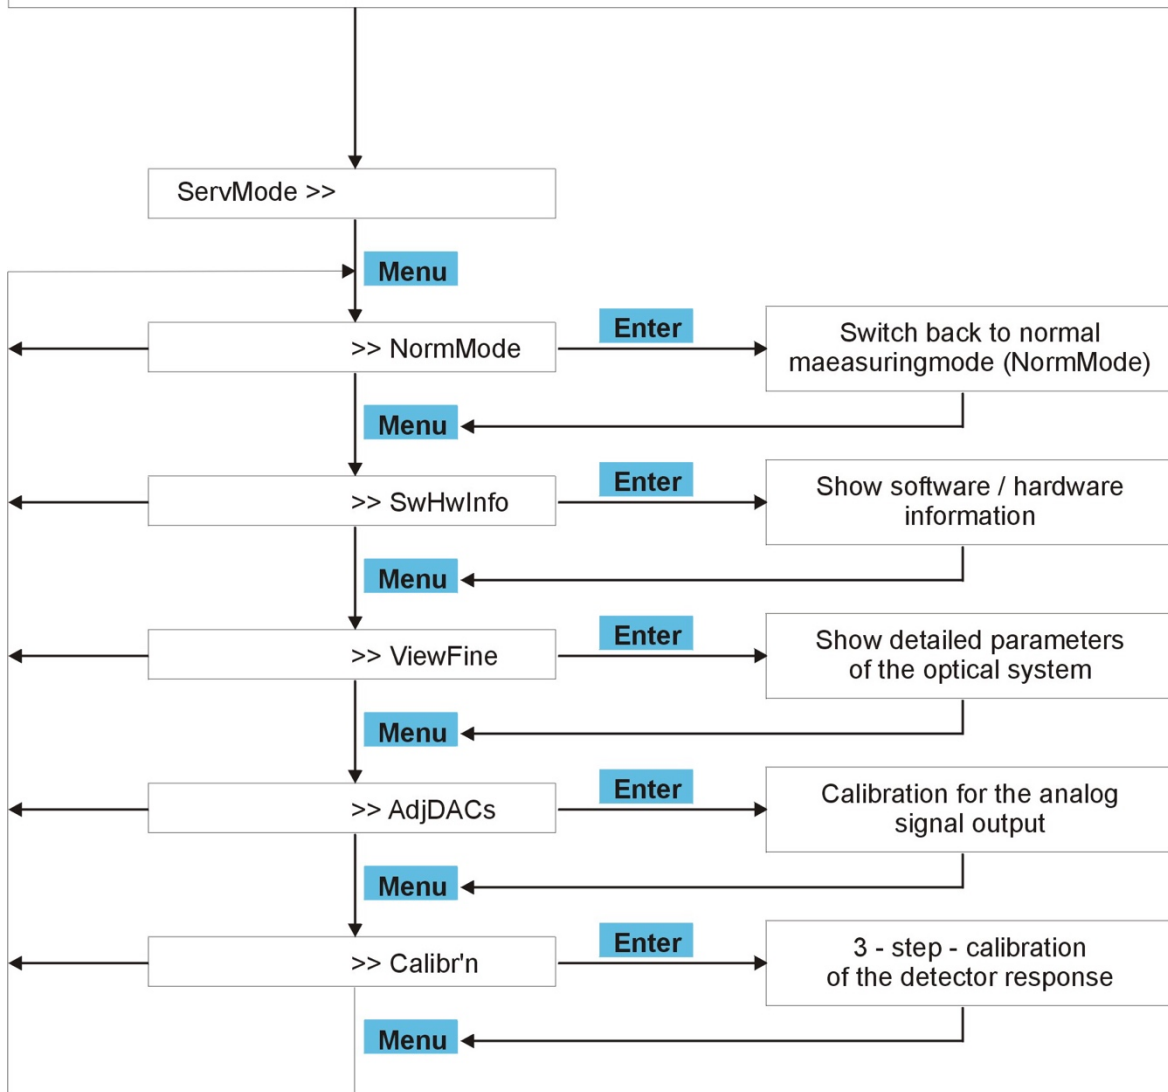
ServMode >>

Menu

>> NormMode

Enter

Switch back to normal maeasuringmode (NormMode)

Menu

>> SwHwInfo

Enter

Show software / hardware information

Menu

>> ViewFine

Enter

Show detailed parameters of the optical system

Menu

>> AdjDACs

Enter

Calibration for the analog signal output

Menu

>> Calibr'n

Enter

3 - step - calibration of the detector response

Menu